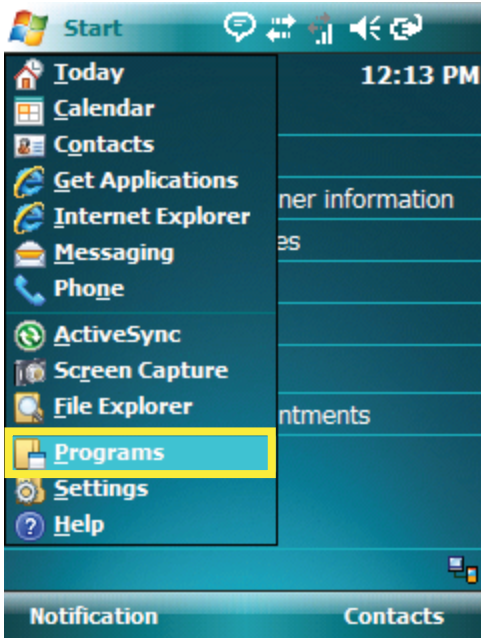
Start

12:13 PM

Today
Calendar
Contacts
Get Applications
Internet Explorer
Messaging
Phone

ActiveSync
Screen Capture
File Explorer

Programs
Settings
Help

ner information
es
ntments

Notification
Contacts